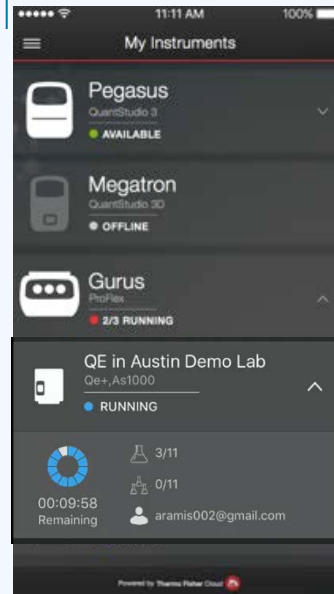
11:11 AM 100%

My Instruments

Pegasus
QuantStudio 3
AVAILABLE

Megatron
QuantStudio 3D
OFFLINE

Gurus
ProFlex
2/3 RUNNING

QE in Austin Demo Lab
Qe+,As1000
RUNNING

3/11
0/11
aramis002@gmail.com

00:09:58
Remaining

Powered by Thermo Fisher Cloud